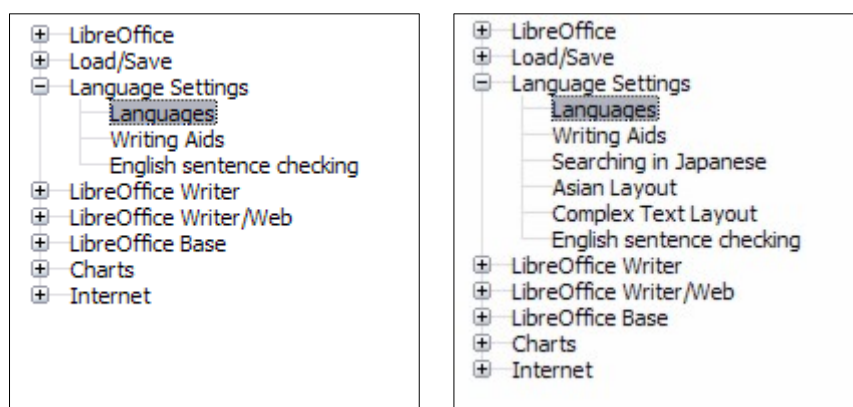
LibreOffice
Load/Save
Language Settings
Languages
Writing Aids
English sentence checking
LibreOffice Writer
LibreOffice Writer/Web
LibreOffice Base
Charts
Internet

LibreOffice
Load/Save
Language Settings
Languages
Writing Aids
Searching in Japanese
Asian Layout
Complex Text Layout
English sentence checking
LibreOffice Writer
LibreOffice Writer/Web
LibreOffice Base
Charts
Internet